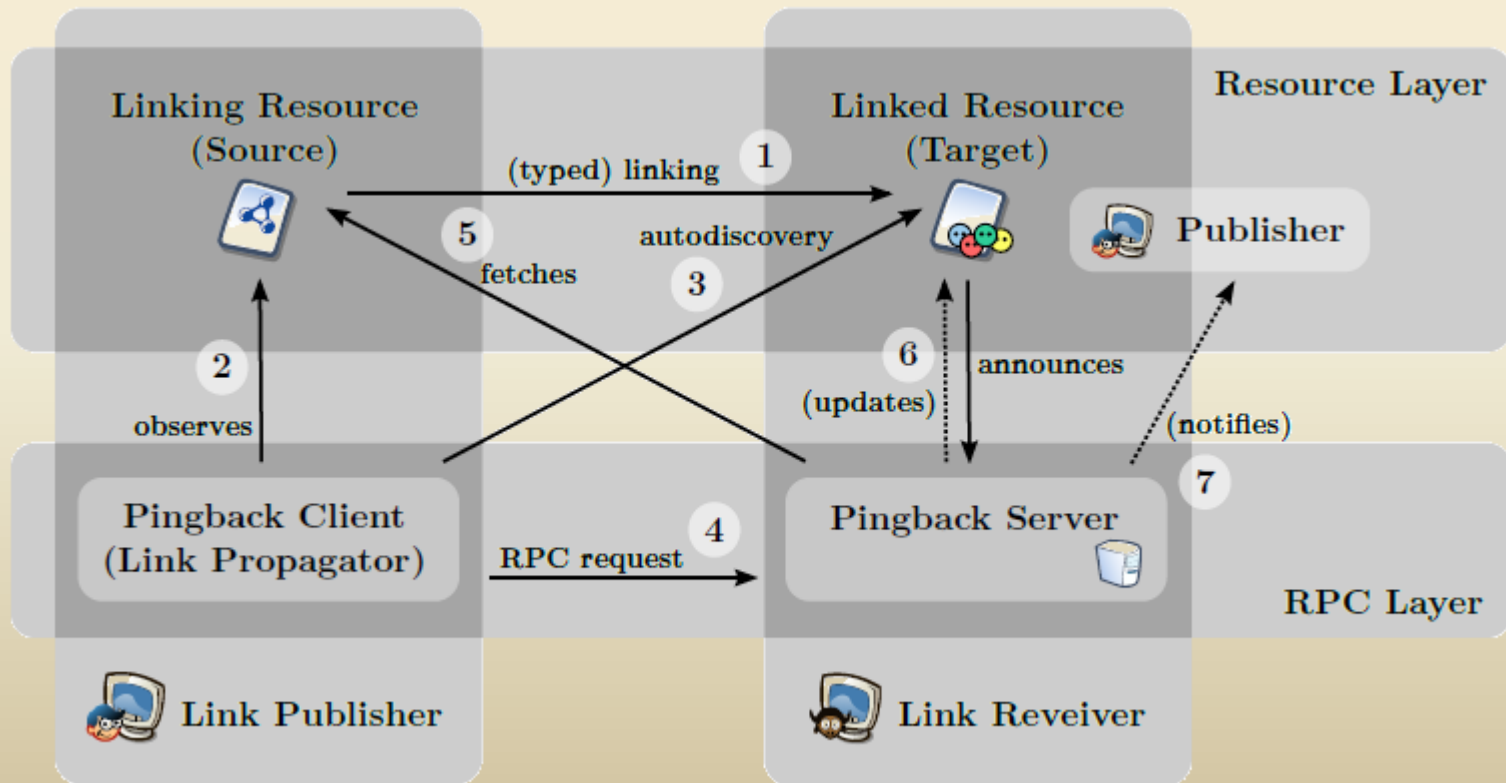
Resource Layer

Linking Resource (Source)

Linked Resource (Target)

(typed) linking 1

5 fetches

autodiscovery 3

Publisher

2 observes

6 (updates)

announces

(notifies) 7

Pingback Client (Link Propagator)

RPC request 4

Pingback Server

RPC Layer

Link Publisher

Link Reveiver